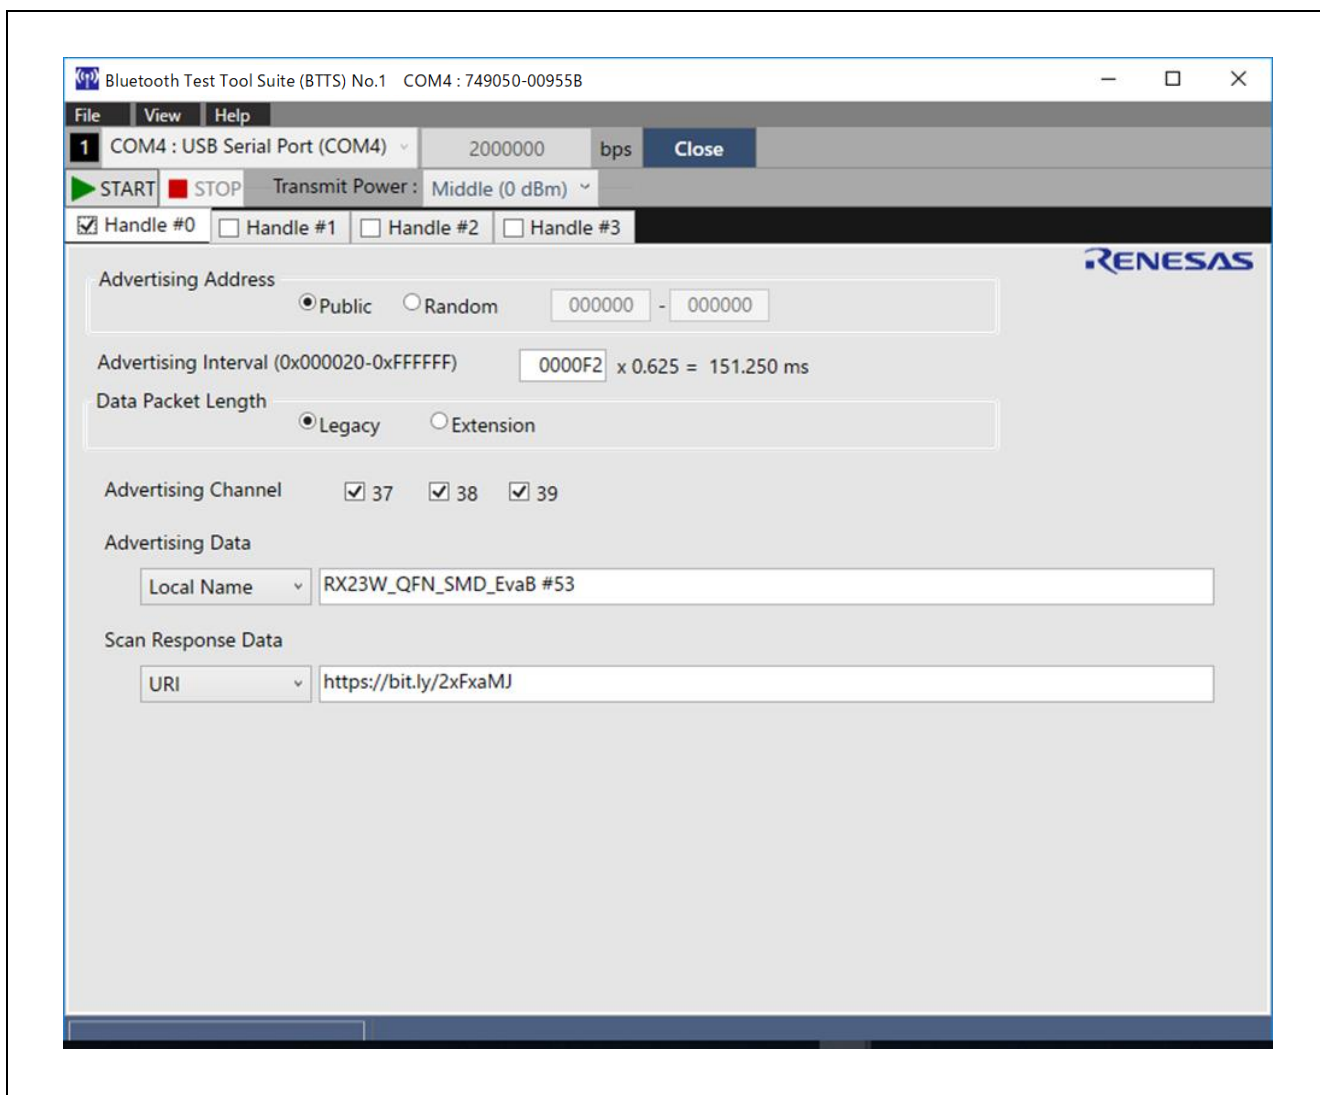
Bluetooth Test Tool Suite (BTTS) No.1 COM4 : 749050-00955B

File View Help

1 COM4 : USB Serial Port (COM4) 2000000 bps Close

START STOP Transmit Power : Middle (0 dBm)

Handle #0 Handle #1 Handle #2 Handle #3

RENESAS

Advertising Address

Public Random 000000 - 000000

Advertising Interval (0x000020-0xFFFFFF) 0000F2 x 0.625 = 151.250 ms

Data Packet Length

Legacy Extension

Advertising Channel 37 38 39

Advertising Data

Local Name RX23W_QFN_SMD_EvaB #53

Scan Response Data

URI https://bit.ly/2xFxaMJ